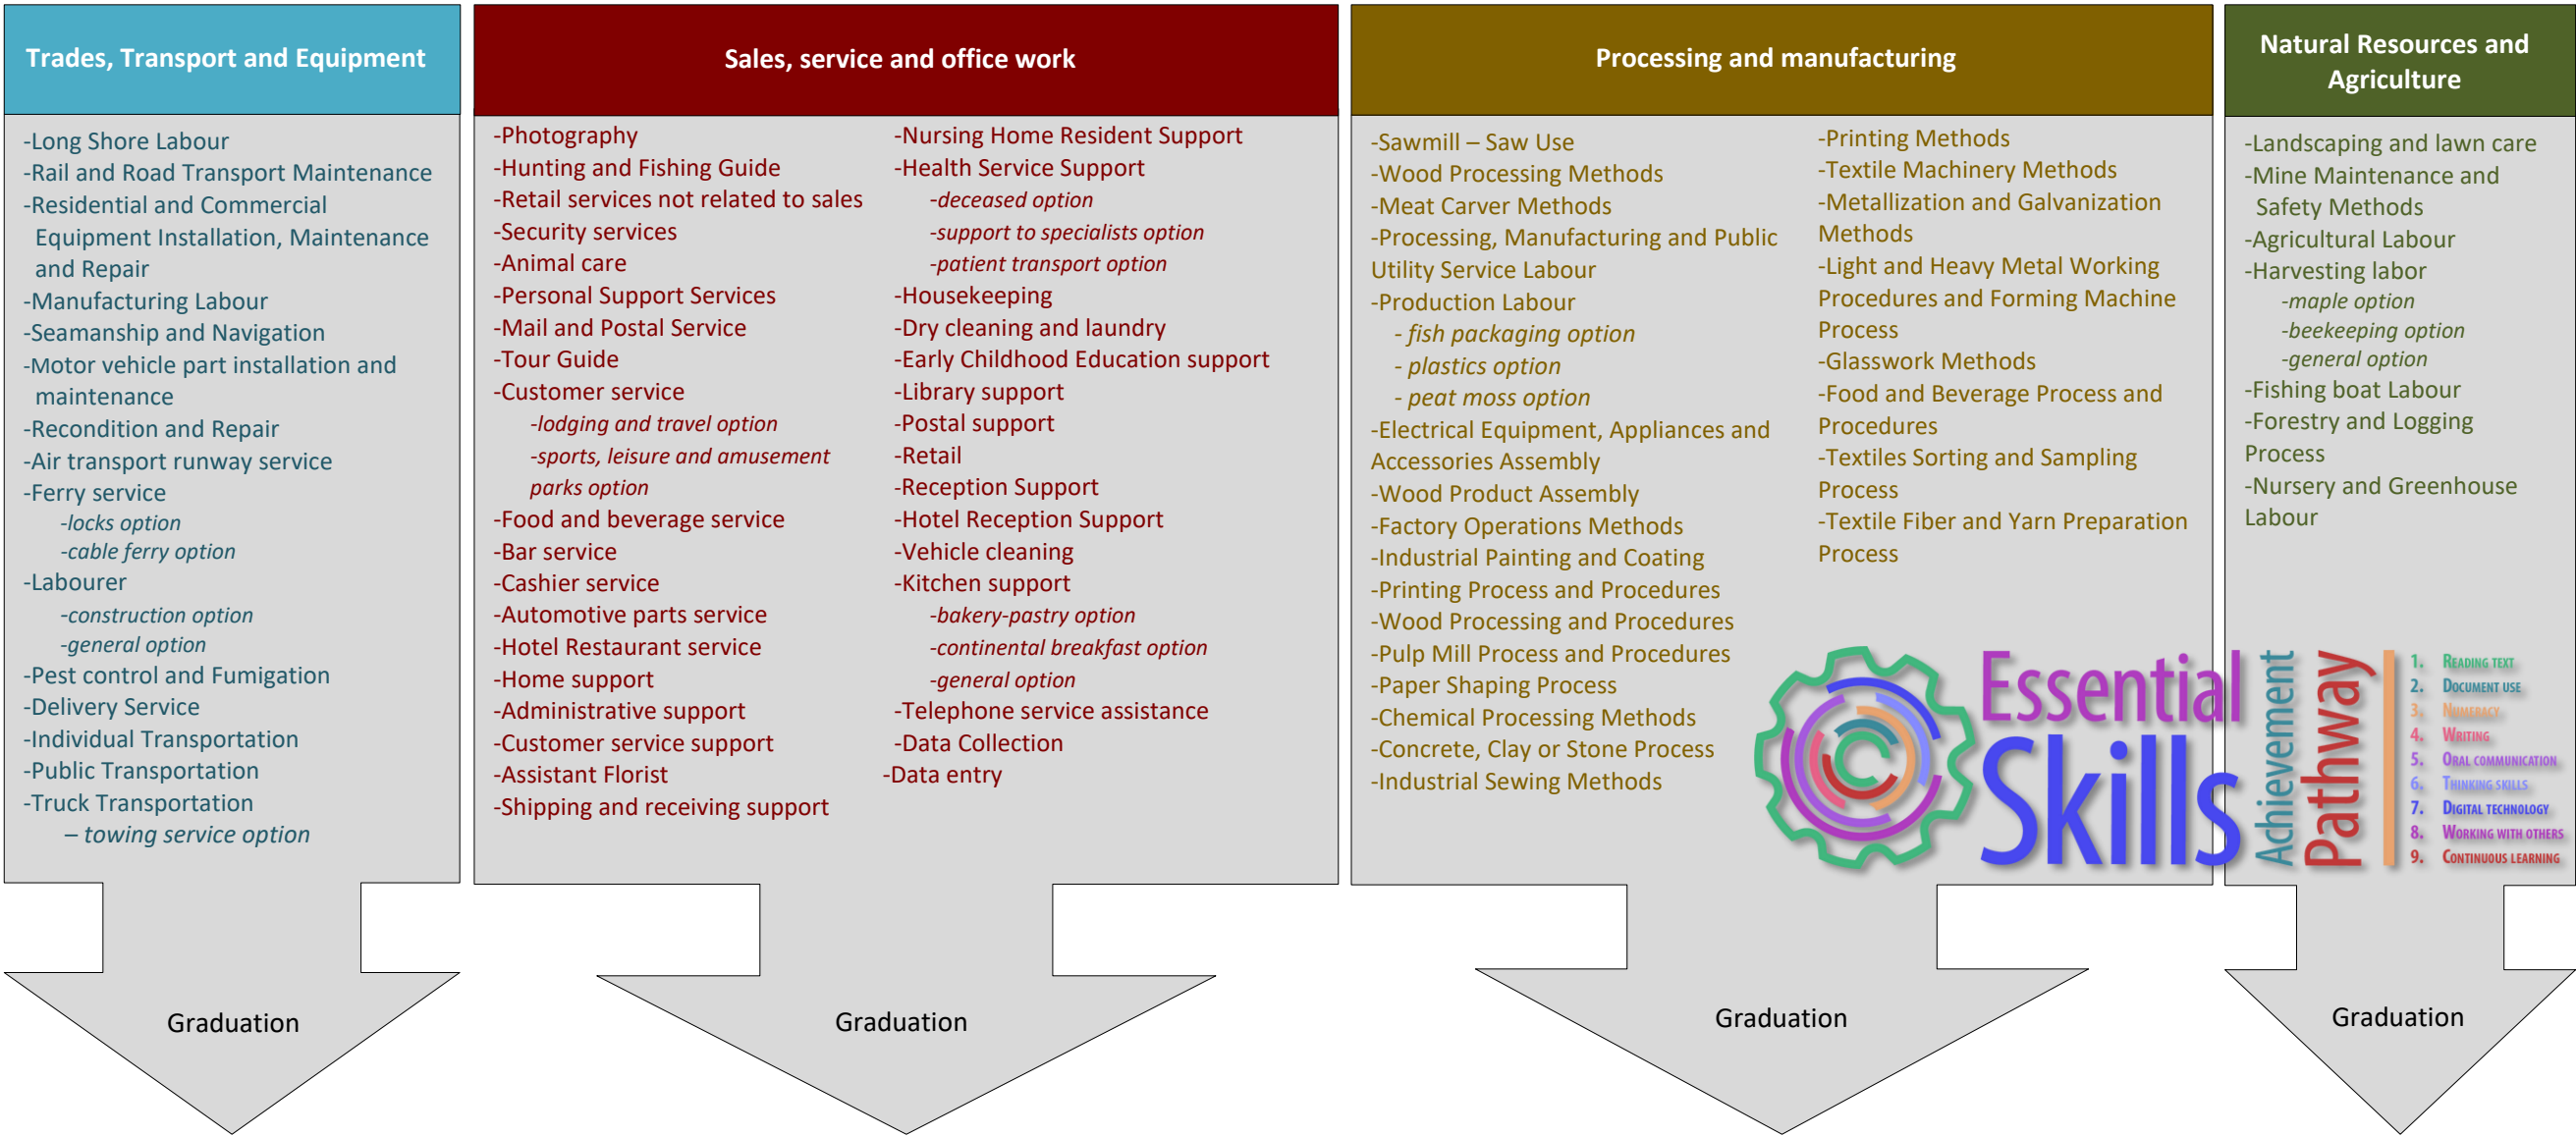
Trades, Transport and Equipment

-Long Shore Labour
-Rail and Road Transport Maintenance
-Residential and Commercial Equipment Installation, Maintenance and Repair
-Manufacturing Labour
-Seamanship and Navigation
-Motor vehicle part installation and maintenance
-Recondition and Repair
-Air transport runway service
-Ferry service
-locks option
-cable ferry option
-Labourer
-construction option
-general option
-Pest control and Fumigation
-Delivery Service
-Individual Transportation
-Public Transportation
-Truck Transportation
– towing service option

Graduation

Sales, service and office work

-Photography
-Hunting and Fishing Guide
-Retail services not related to sales
-Security services
-Animal care
-Personal Support Services
-Mail and Postal Service
-Tour Guide
-Customer service
-lodging and travel option
-sports, leisure and amusement parks option
-Food and beverage service
-Bar service
-Cashier service
-Automotive parts service
-Hotel Restaurant service
-Home support
-Administrative support
-Customer service support
-Assistant Florist
-Shipping and receiving support

-Nursing Home Resident Support
-Health Service Support
-deceased option
-support to specialists option
-patient transport option
-Housekeeping
-Dry cleaning and laundry
-Early Childhood Education support
-Library support
-Postal support
-Retail
-Reception Support
-Hotel Reception Support
-Vehicle cleaning
-Kitchen support
-bakery-pastry option
-continental breakfast option
-general option
-Telephone service assistance
-Data Collection
-Data entry

Graduation

Processing and manufacturing

-Sawmill – Saw Use
-Wood Processing Methods
-Meat Carver Methods
-Processing, Manufacturing and Public Utility Service Labour
-Production Labour
- fish packaging option
- plastics option
- peat moss option
-Electrical Equipment, Appliances and Accessories Assembly
-Wood Product Assembly
-Factory Operations Methods
-Industrial Painting and Coating
-Printing Process and Procedures
-Wood Processing and Procedures
-Pulp Mill Process and Procedures
-Paper Shaping Process
-Chemical Processing Methods
-Concrete, Clay or Stone Process
-Industrial Sewing Methods

-Printing Methods
-Textile Machinery Methods
-Metallization and Galvanization Methods
-Light and Heavy Metal Working Procedures and Forming Machine Process
-Glasswork Methods
-Food and Beverage Process and Procedures
-Textiles Sorting and Sampling Process
-Textile Fiber and Yarn Preparation Process

Graduation

Natural Resources and Agriculture

-Landscaping and lawn care
-Mine Maintenance and Safety Methods
-Agricultural Labour
-Harvesting labor
-maple option
-beekeeping option
-general option
-Fishing boat Labour
-Forestry and Logging Process
-Nursery and Greenhouse Labour

Essential Skills Achievement Pathway
1. Reading text
2. Document use
3. Numeracy
4. Writing
5. Oral communication
6. Thinking skills
7. Digital technology
8. Working with others
9. Continuous learning

Graduation